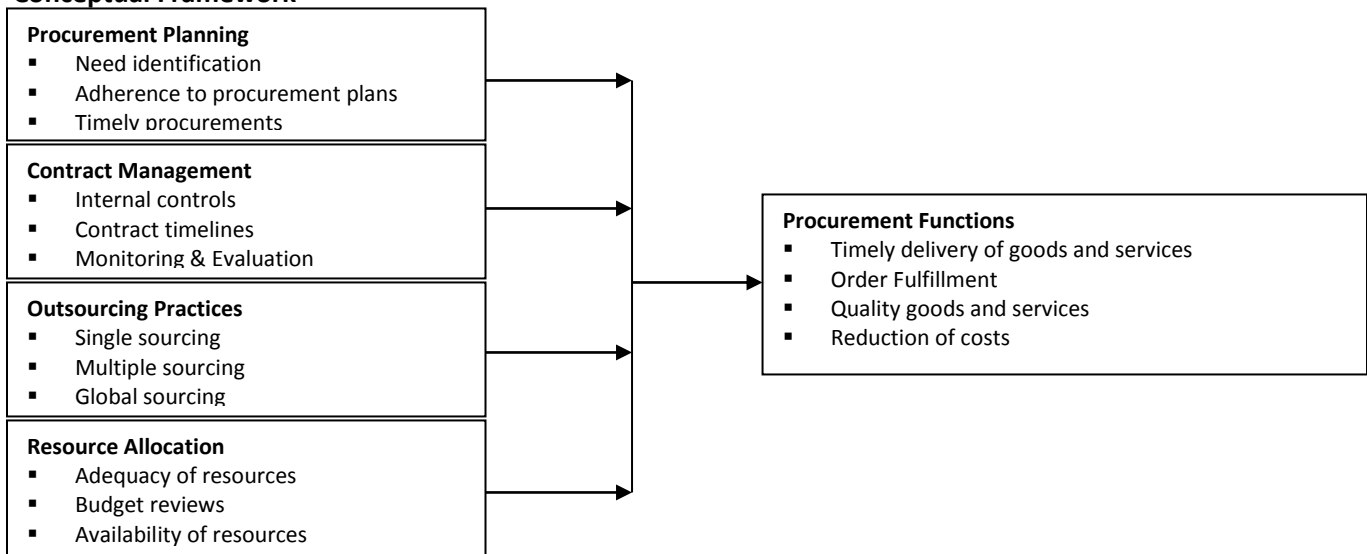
Conceptual Framework

Procurement Planning
- Need identification
- Adherence to procurement plans
- Timely procurements

Contract Management
- Internal controls
- Contract timelines
- Monitoring & Evaluation

Outsourcing Practices
- Single sourcing
- Multiple sourcing
- Global sourcing

Resource Allocation
- Adequacy of resources
- Budget reviews
- Availability of resources

Procurement Functions
- Timely delivery of goods and services
- Order Fulfillment
- Quality goods and services
- Reduction of costs